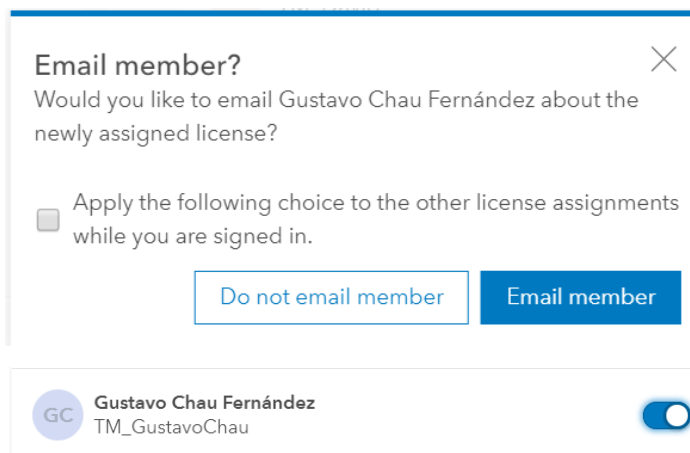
Email member?

Would you like to email Gustavo Chau Fernández about the newly assigned license?

Apply the following choice to the other license assignments while you are signed in.

Do not email member

Email member

GC

Gustavo Chau Fernández

TM_GustavoChau